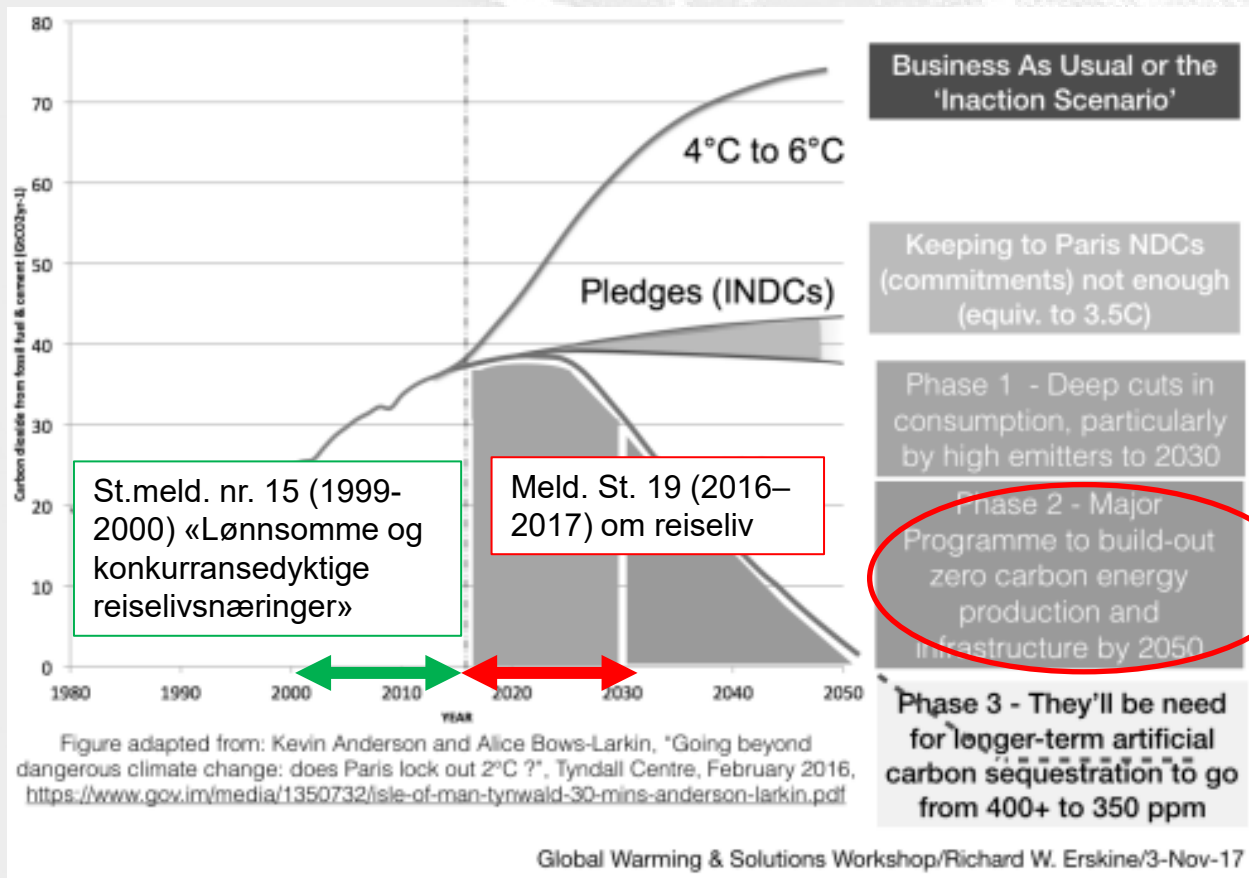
80
70
60
50
40
30
20
10
0

Carbon dioxide from fossil fuel & cement (GtCO2yr-1)

1980
1990
2000
2010
2020
2030
2040
2050

YEAR

4°C to 6°C

Pledges (INDCs)

St.meld. nr. 15 (1999-2000) «Lønnsomme og konkurransedyktige reiselivsnæringer»

Meld. St. 19 (2016–2017) om reiseliv

Business As Usual or the 'Inaction Scenario'

Keeping to Paris NDCs (commitments) not enough (equiv. to 3.5C)

Phase 1 - Deep cuts in consumption, particularly by high emitters to 2030

Phase 2 - Major Programme to build-out zero carbon energy production and infrastructure by 2050

Phase 3 - They'll be need for longer-term artificial carbon sequestration to go from 400+ to 350 ppm

Figure adapted from: Kevin Anderson and Alice Bows-Larkin, "Going beyond dangerous climate change: does Paris lock out 2°C ?", Tyndall Centre, February 2016, https://www.gov.im/media/1350732/isle-of-man-tynwald-30-mins-anderson-larkin.pdf

Global Warming & Solutions Workshop/Richard W. Erskine/3-Nov-17